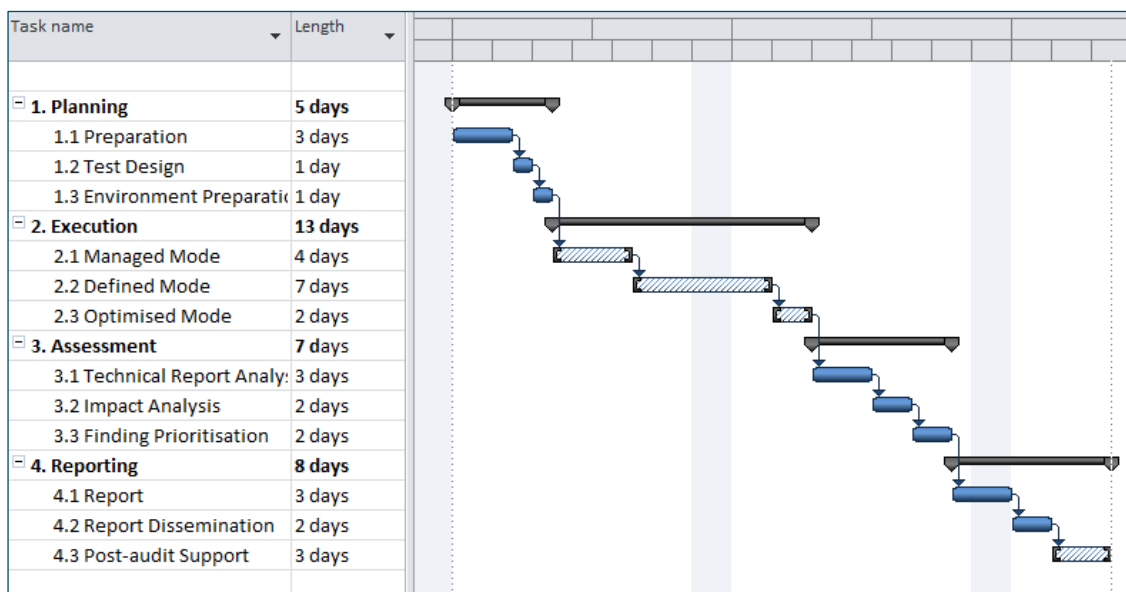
| Task name | Length |
|---|---|
| 1. Planning | 5 days |
| 1.1 Preparation | 3 days |
| 1.2 Test Design | 1 day |
| 1.3 Environment Preparatic | 1 day |
| 2. Execution | 13 days |
| 2.1 Managed Mode | 4 days |
| 2.2 Defined Mode | 7 days |
| 2.3 Optimised Mode | 2 days |
| 3. Assessment | 7 days |
| 3.1 Technical Report Analy: | 3 days |
| 3.2 Impact Analysis | 2 days |
| 3.3 Finding Prioritisation | 2 days |
| 4. Reporting | 8 days |
| 4.1 Report | 3 days |
| 4.2 Report Dissemination | 2 days |
| 4.3 Post-audit Support | 3 days |